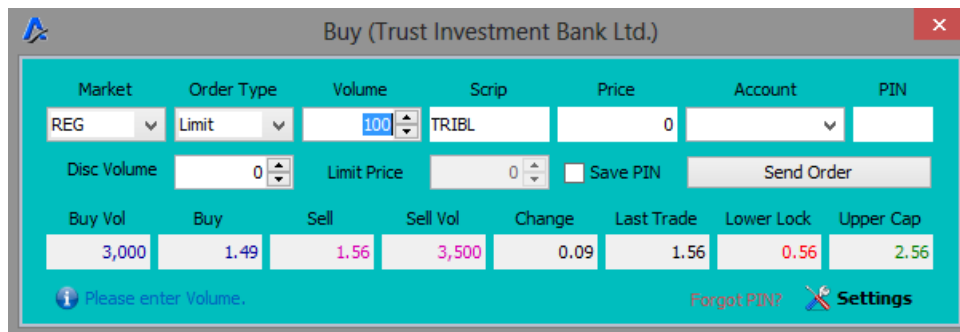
Buy (Trust Investment Bank Ltd.)

×

Market
REG

Order Type
Limit

Volume
100

Scrip
TRIBL

Price
0

Account

PIN

Disc Volume
0

Limit Price
0

Save PIN

Send Order

| Buy Vol | Buy | Sell | Sell Vol | Change | Last Trade | Lower Lock | Upper Cap |
|---|---|---|---|---|---|---|---|
| 3,000 | 1.49 | 1.56 | 3,500 | 0.09 | 1.56 | 0.56 | 2.56 |

Please enter Volume.

Forgot PIN?

Settings